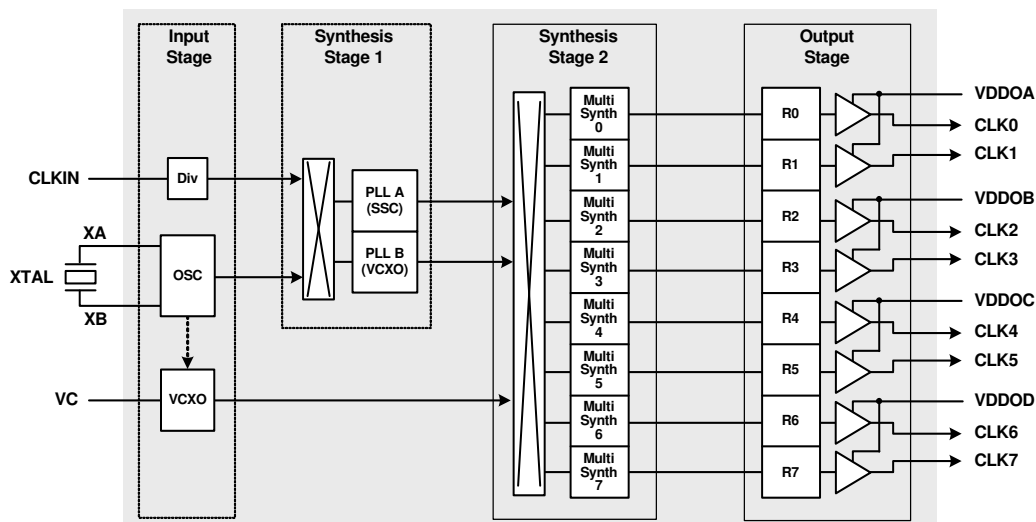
Input Stage

Synthesis Stage 1

Synthesis Stage 2

Output Stage

CLKIN

Div

XA

XTAL

OSC

XB

VC

VCXO

PLL A (SSC)

PLL B (VCXO)

Multi Synth 0

Multi Synth 1

Multi Synth 2

Multi Synth 3

Multi Synth 4

Multi Synth 5

Multi Synth 6

Multi Synth 7

R0

R1

R2

R3

R4

R5

R6

R7

VDDOA

CLK0

CLK1

VDDOB

CLK2

CLK3

VDDOC

CLK4

CLK5

VDDOD

CLK6

CLK7